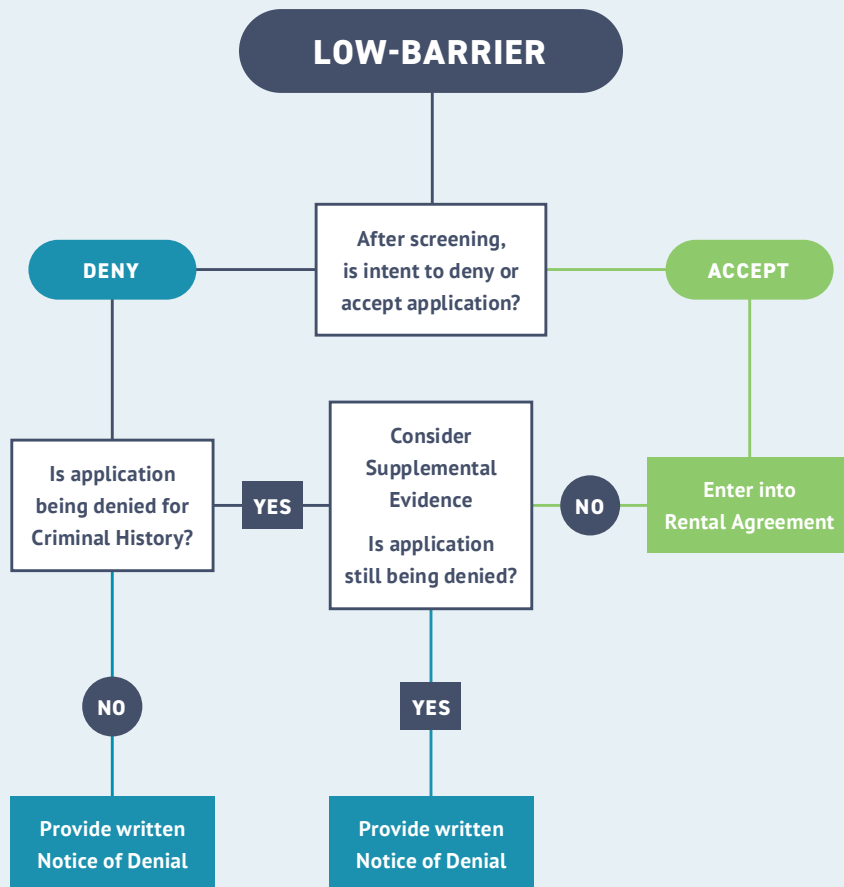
LOW-BARRIER

DENY

After screening, is intent to deny or accept application?

ACCEPT

Is application being denied for Criminal History?

YES

Consider Supplemental Evidence

Is application still being denied?

NO

Enter into Rental Agreement

NO

YES

Provide written Notice of Denial

Provide written Notice of Denial